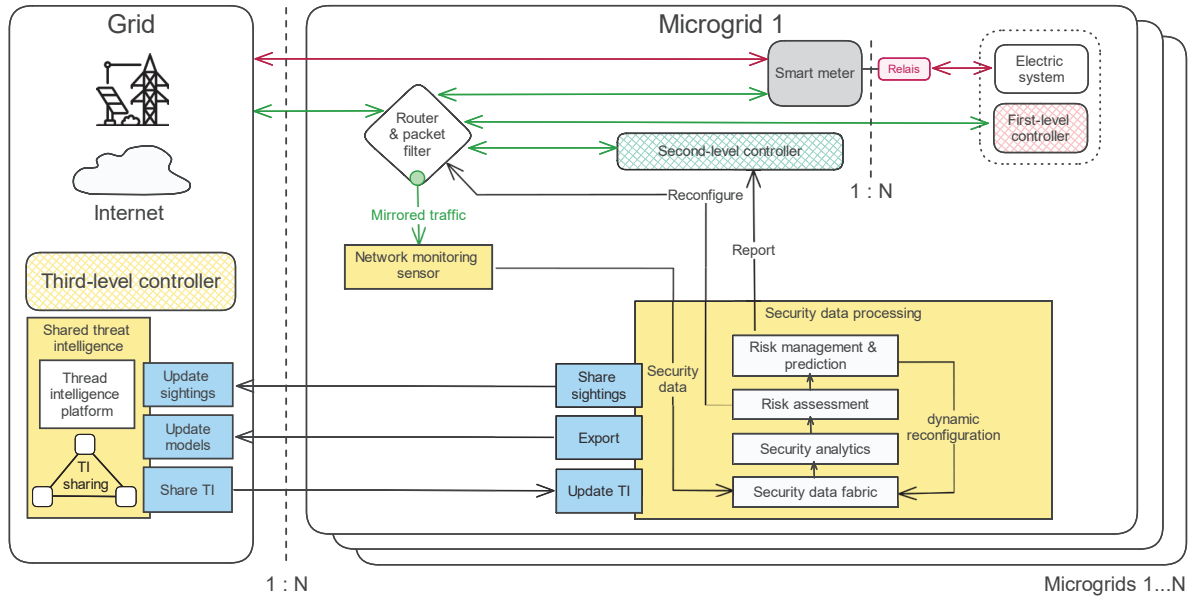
Grid

Internet

Third-level controller

Shared threat intelligence

Thread intelligence platform

TI sharing

Update sightings

Update models

Share TI

1 : N

Microgrid 1

Smart meter

Relais

Electric system

First-level controller

Router & packet filter

Second-level controller

1 : N

Mirrored traffic

Reconfigure

Network monitoring sensor

Report

Security data processing

Security data

Risk management & prediction

Risk assessment

dynamic reconfiguration

Security analytics

Security data fabric

Share sightings

Export

Update TI

Microgrids 1...N